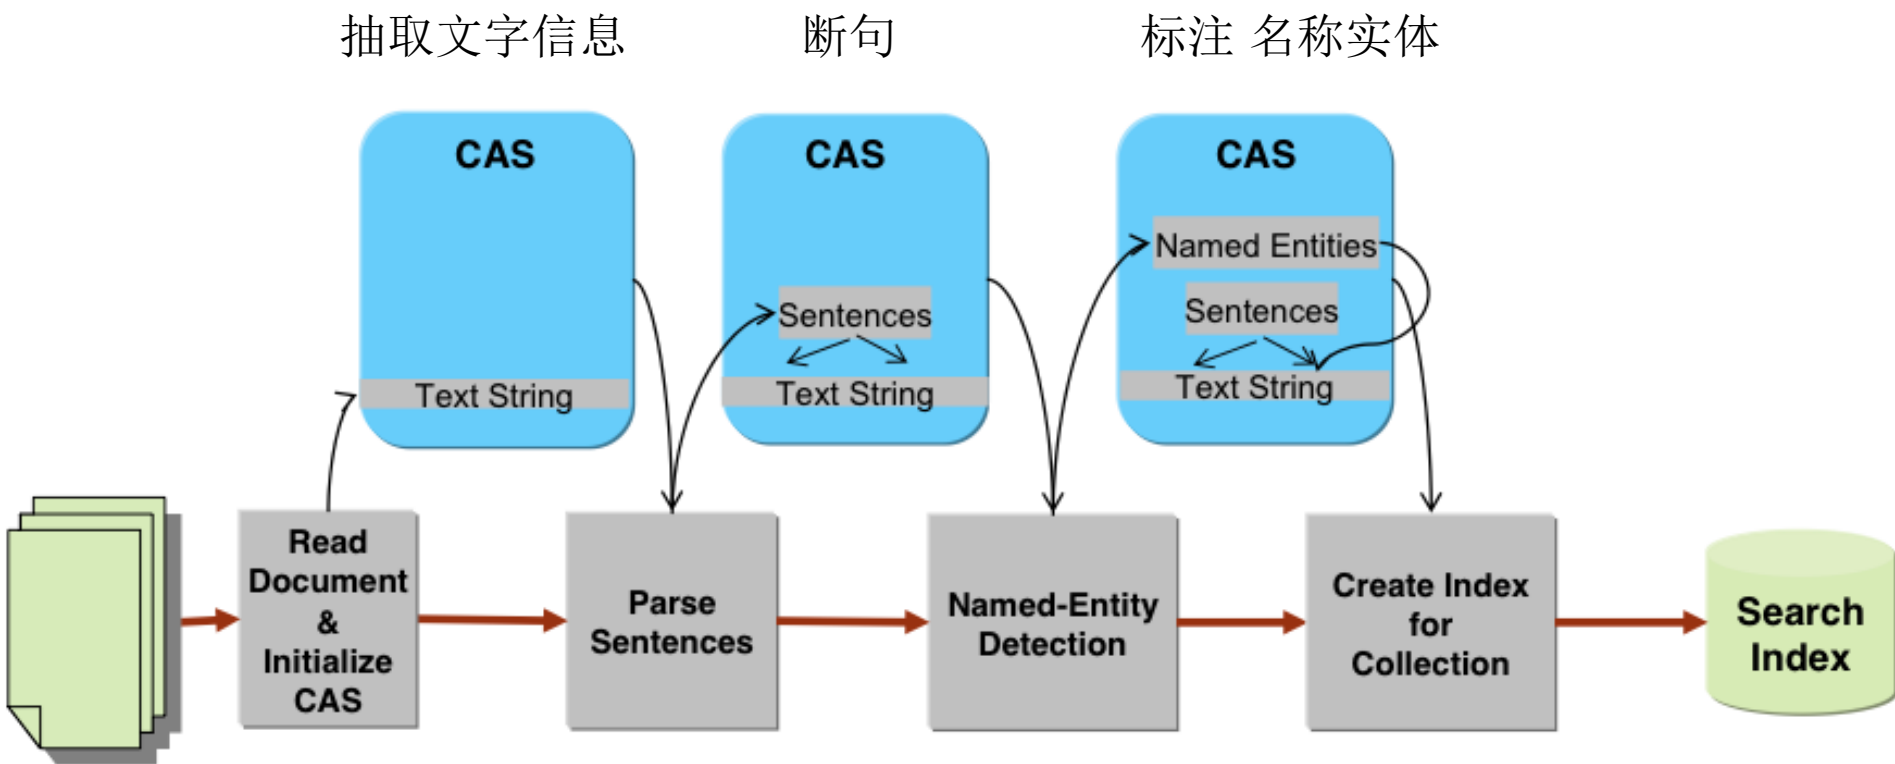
抽取文字信息

断句

标注 名称实体

CAS

Text String

CAS

Sentences

Text String

CAS

Named Entities

Sentences

Text String

Read Document & Initialize CAS

Parse Sentences

Named-Entity Detection

Create Index for Collection

Search Index